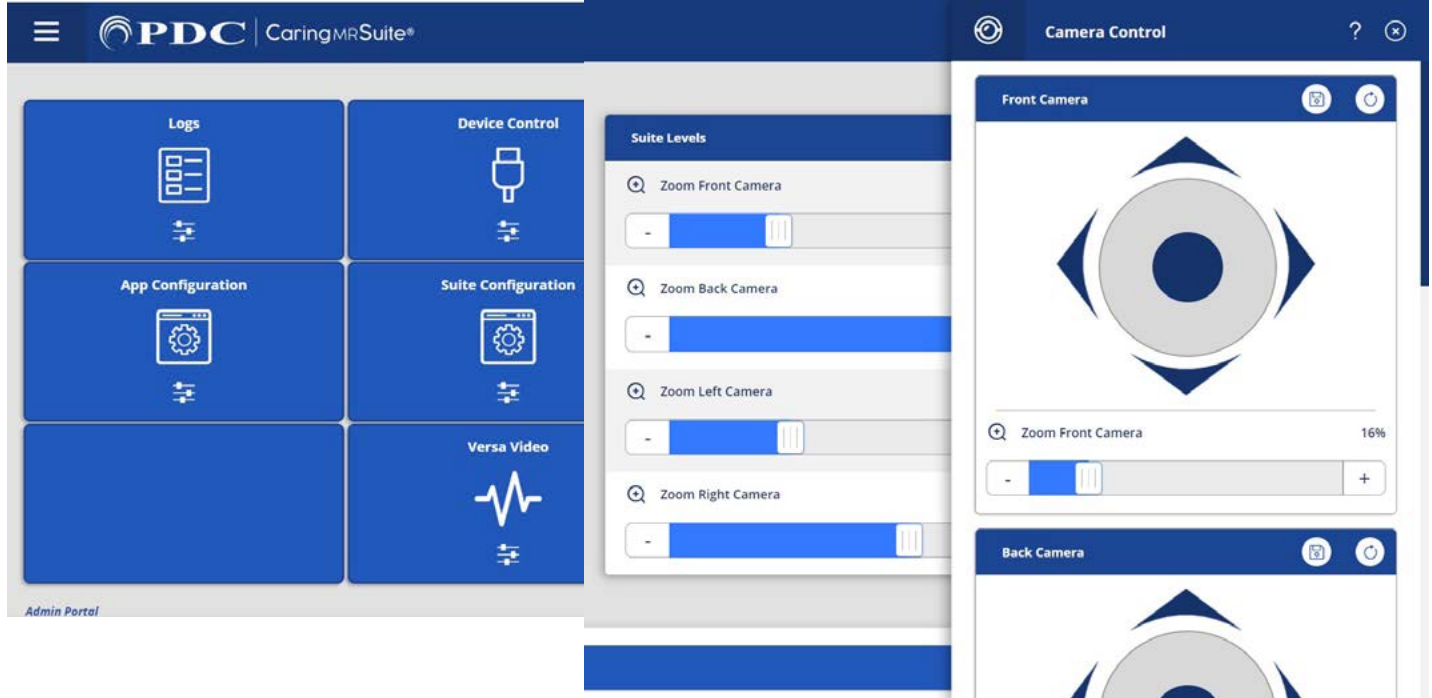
PDC | CaringMRSuite®

Logs

Device Control

App Configuration

Suite Configuration

Versa Video

Admin Portal

Suite Levels

Zoom Front Camera

-

Zoom Back Camera

-

Zoom Left Camera

-

Zoom Right Camera

-

Camera Control

? ⊗

Front Camera

Zoom Front Camera

16%

-

+

Back Camera